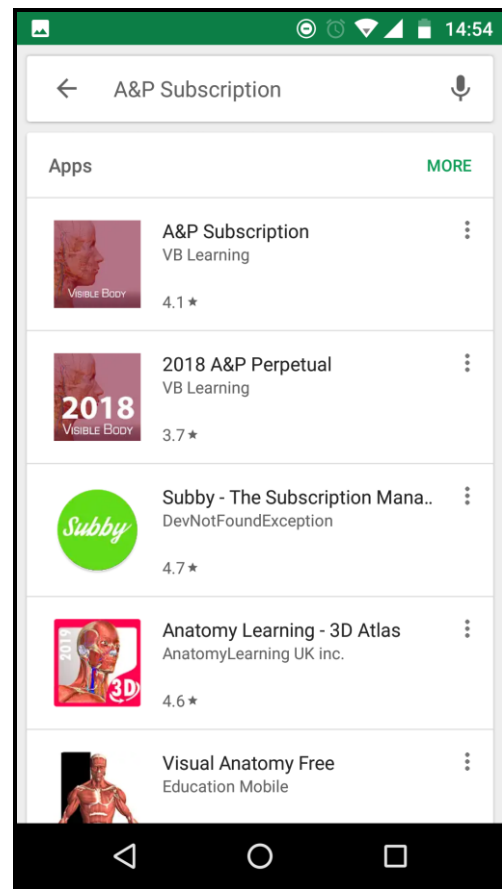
14:54

A&P Subscription

Apps

MORE

VISIBLE BODY

A&P Subscription
VB Learning
4.1 ★

2018
VISIBLE BODY

2018 A&P Perpetual
VB Learning
3.7 ★

Subby

Subby - The Subscription Mana..
DevNotFoundException
4.7 ★

2019
3D

Anatomy Learning - 3D Atlas
AnatomyLearning UK inc.
4.6 ★

Visual Anatomy Free
Education Mobile